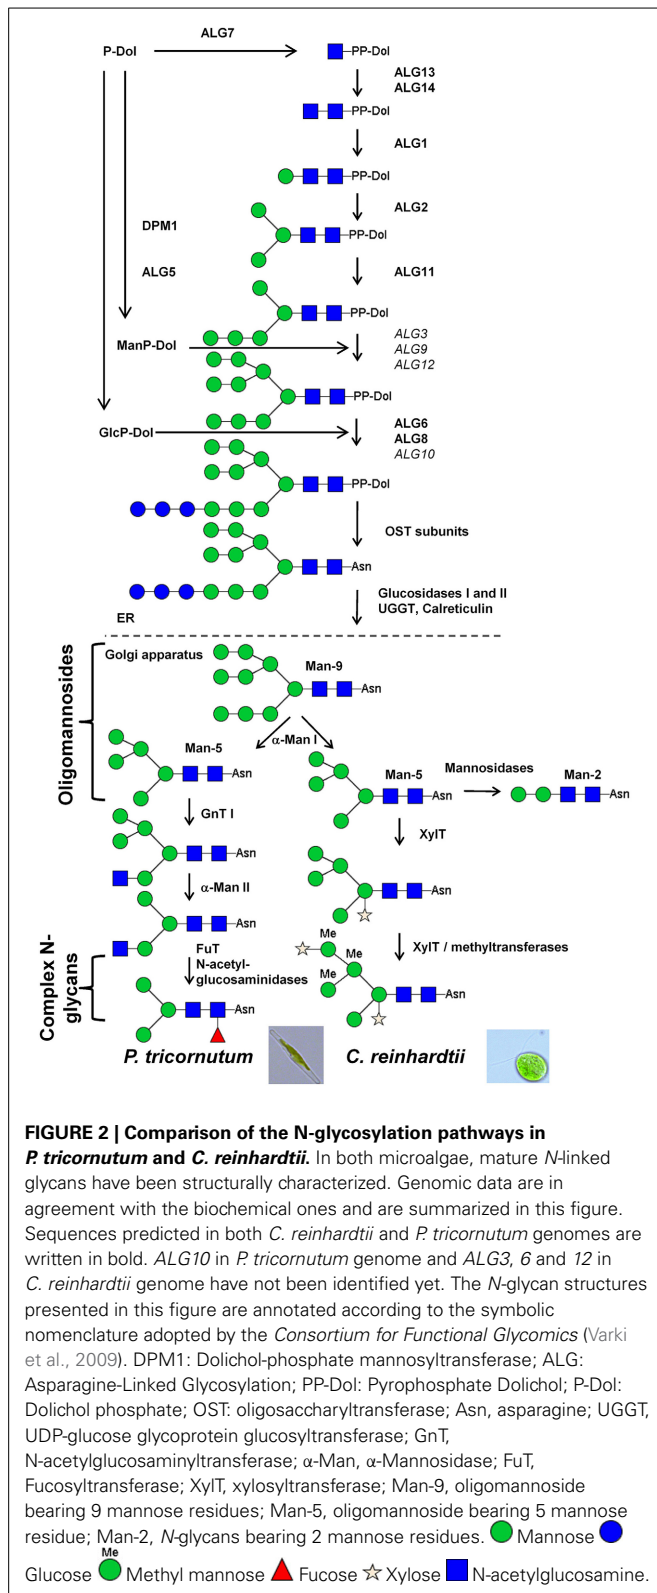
P-Dol

ALG7

PP-Dol

ALG13
ALG14

PP-Dol

ALG1

PP-Dol

ALG2

DPM1

PP-Dol

ALG5

ALG11

PP-Dol

ManP-Dol

ALG3
ALG9
ALG12

PP-Dol

GlcP-Dol

ALG6
ALG8
ALG10

PP-Dol

OST subunits

Asn

Glucosidases I and II
UGGT, Calreticulin

ER

Oligomannosides

Golgi apparatus

Man-9

Asn

α-Man I

Man-5

Asn

Man-5

Asn

Mannosidases

Man-2

Asn

GnT I

Asn

XylT

Asn

α-Man II

Asn

Complex N-glycans

FuT
N-acetyl-glucosaminidases

Asn

Me

Me

Me

XylT / methyltransferases

Asn

P. tricornutum

C. reinhardtii

FIGURE 2 | Comparison of the N-glycosylation pathways in P. tricornutum and C. reinhardtii. In both microalgae, mature N-linked glycans have been structurally characterized. Genomic data are in agreement with the biochemical ones and are summarized in this figure. Sequences predicted in both C. reinhardtii and P. tricornutum genomes are written in bold. ALG10 in P. tricornutum genome and ALG3, 6 and 12 in C. reinhardtii genome have not been identified yet. The N-glycan structures presented in this figure are annotated according to the symbolic nomenclature adopted by the Consortium for Functional Glycomics (Varki et al., 2009). DPM1: Dolichol-phosphate mannosyltransferase; ALG: Asparagine-Linked Glycosylation; PP-Dol: Pyrophosphate Dolichol; P-Dol: Dolichol phosphate; OST: oligosaccharyltransferase; Asn, asparagine; UGGT, UDP-glucose glycoprotein glucosyltransferase; GnT, N-acetylglucosaminyltransferase; α-Man, α-Mannosidase; FuT, Fucosyltransferase; XylT, xylosyltransferase; Man-9, oligomannoside bearing 9 mannose residues; Man-5, oligomannoside bearing 5 mannose residue; Man-2, N-glycans bearing 2 mannose residues. Mannose Glucose Me Methyl mannose Fucose Xylose N-acetylglucosamine.